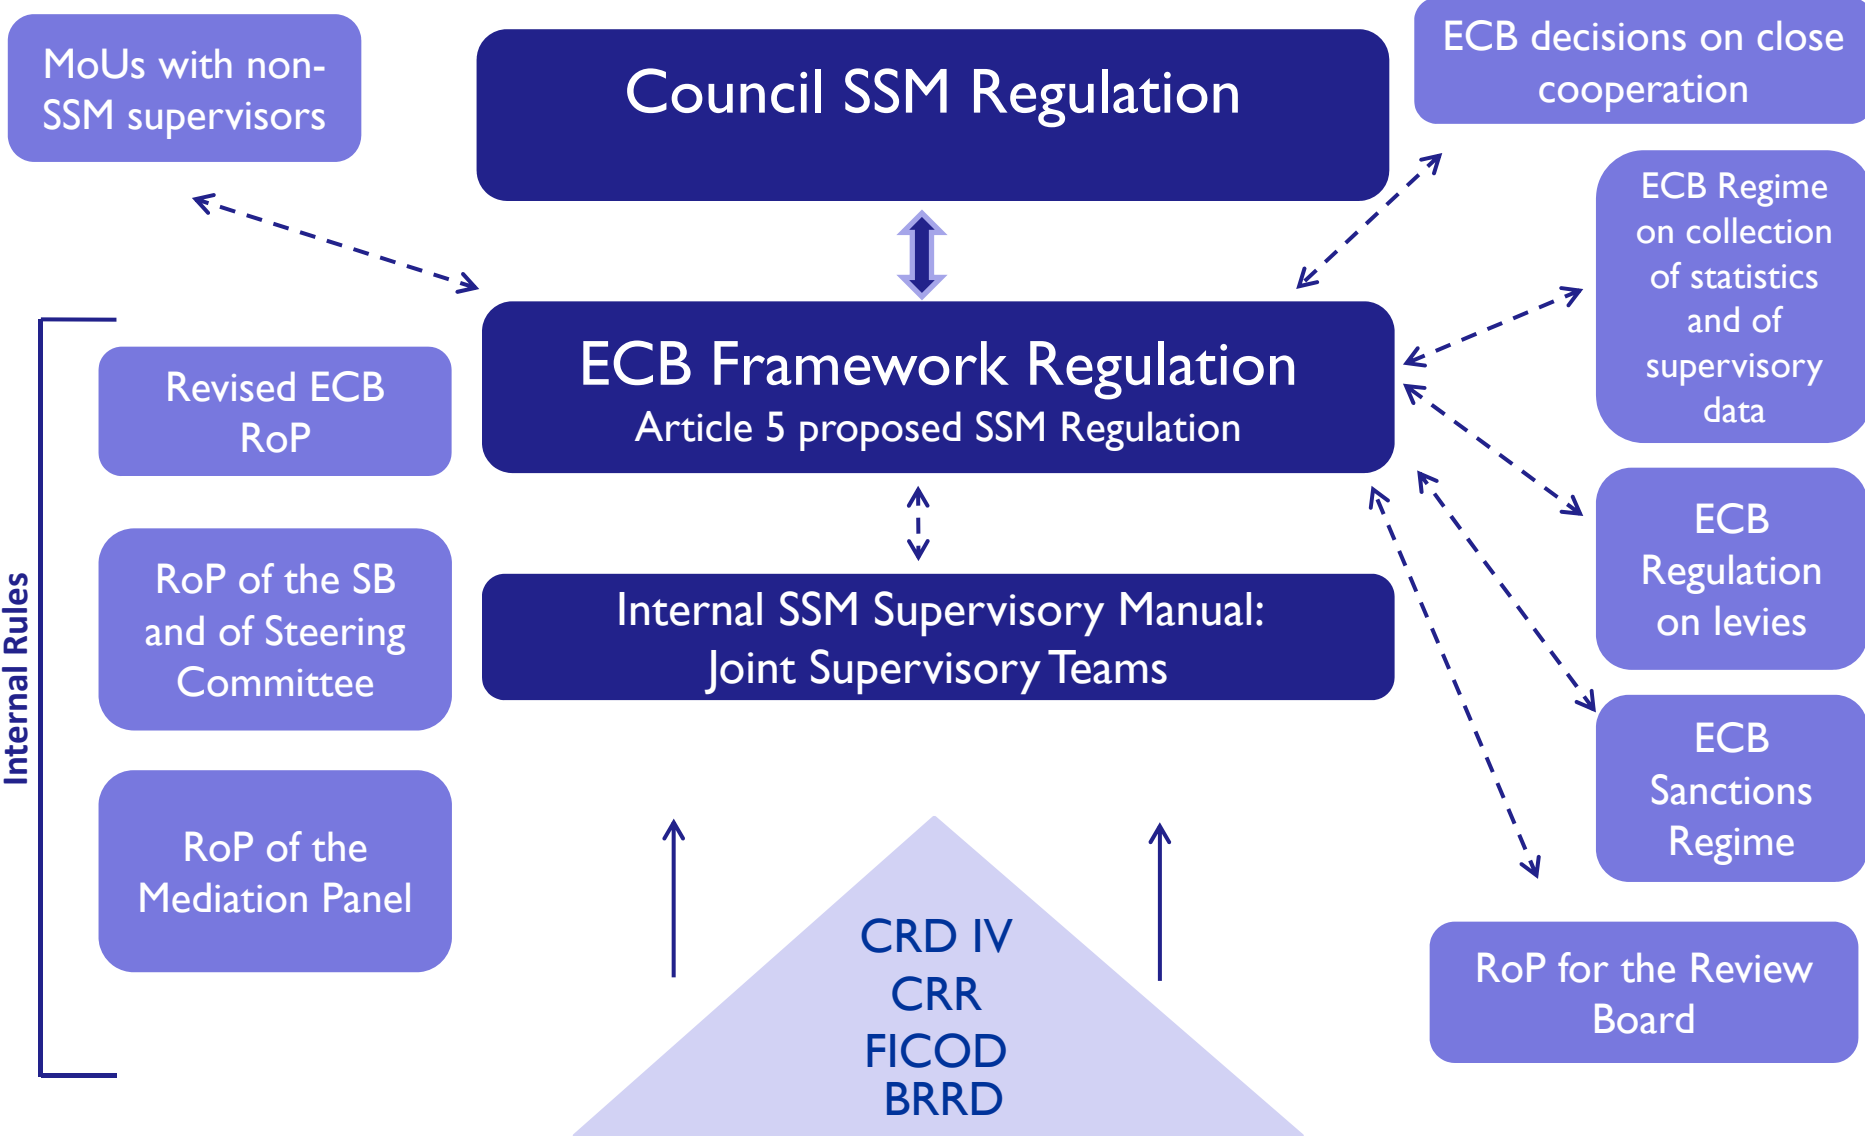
MoUs with non-SSM supervisors

Council SSM Regulation

ECB decisions on close cooperation

ECB Regime on collection of statistics and of supervisory data

Internal Rules

Revised ECB RoP

ECB Framework Regulation
Article 5 proposed SSM Regulation

RoP of the SB and of Steering Committee

Internal SSM Supervisory Manual: Joint Supervisory Teams

ECB Regulation on levies

ECB Sanctions Regime

RoP of the Mediation Panel

CRD IV
CRR
FICOD
BRRD

RoP for the Review Board